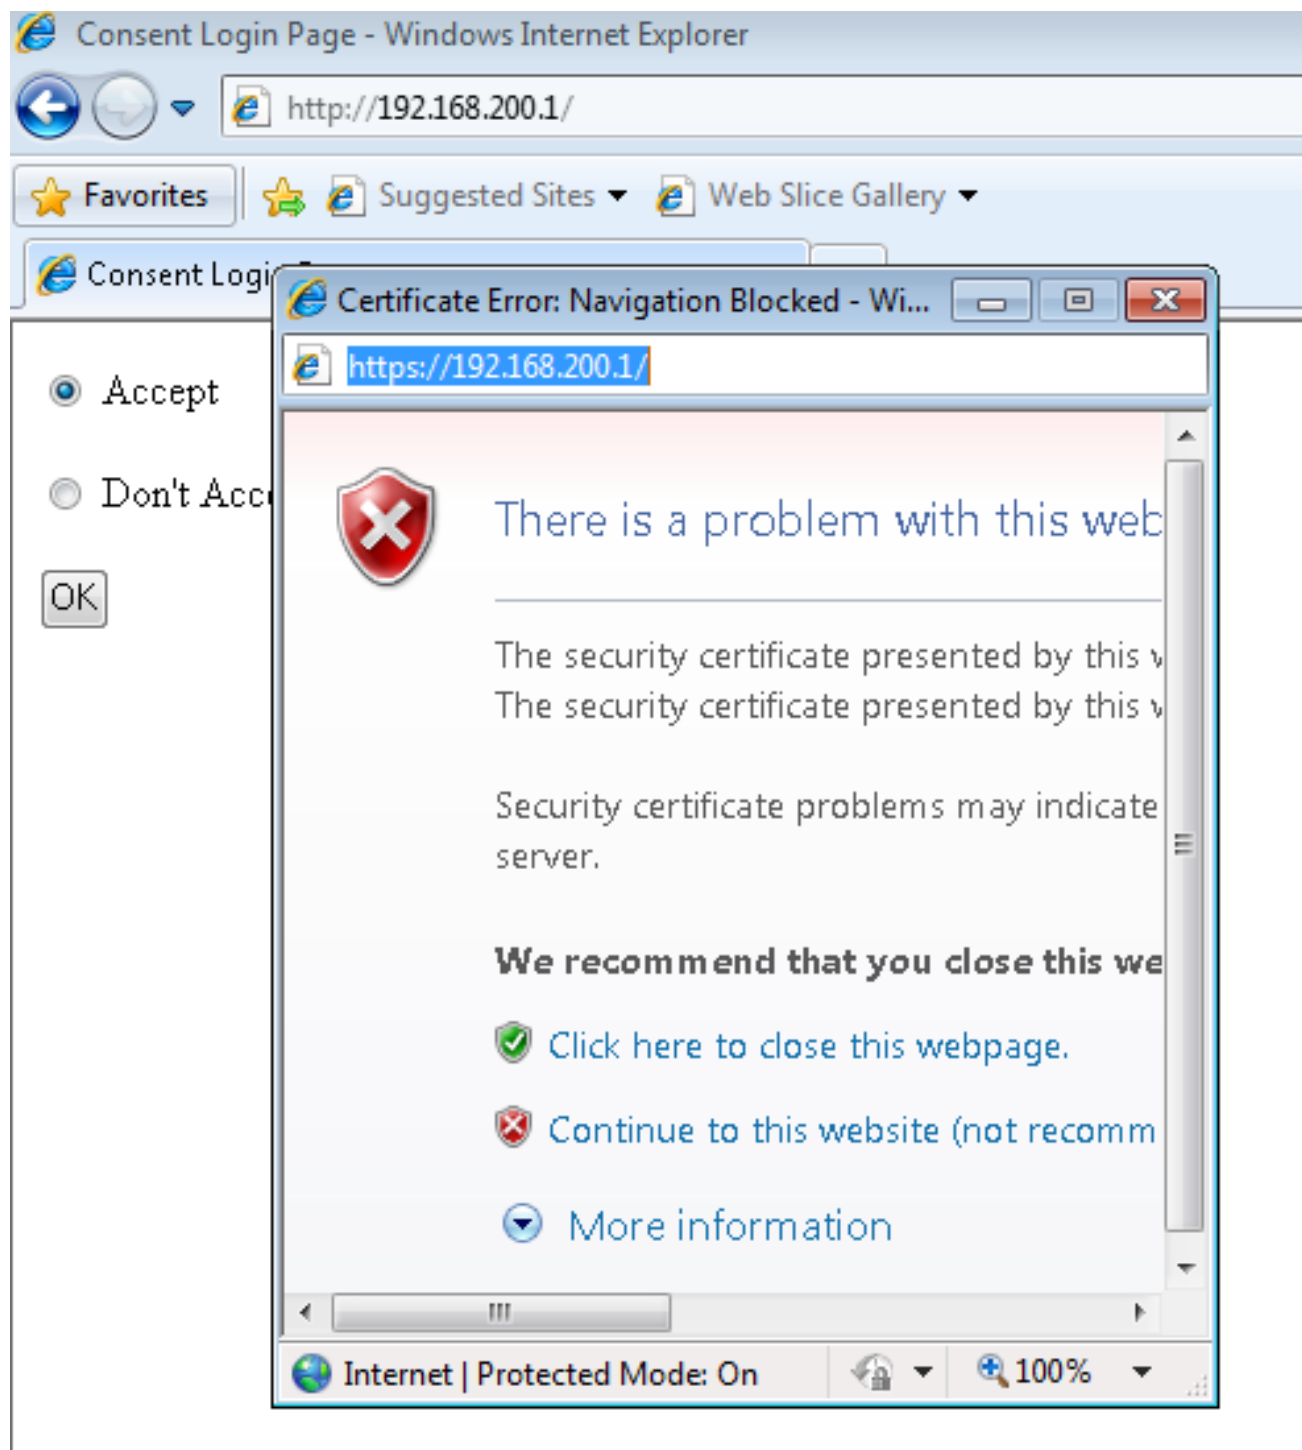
Consent Login Page - Windows Internet Explorer

http://192.168.200.1/

Favorites

Suggested Sites

Web Slice Gallery

Consent Logi

Accept

Don't Acc

OK

Certificate Error: Navigation Blocked - Wi...

https://192.168.200.1/

There is a problem with this web

The security certificate presented by this

The security certificate presented by this

Security certificate problems may indicate server.

We recommend that you close this we

Click here to close this webpage.

Continue to this website (not recomm

More information

Internet | Protected Mode: On

100%